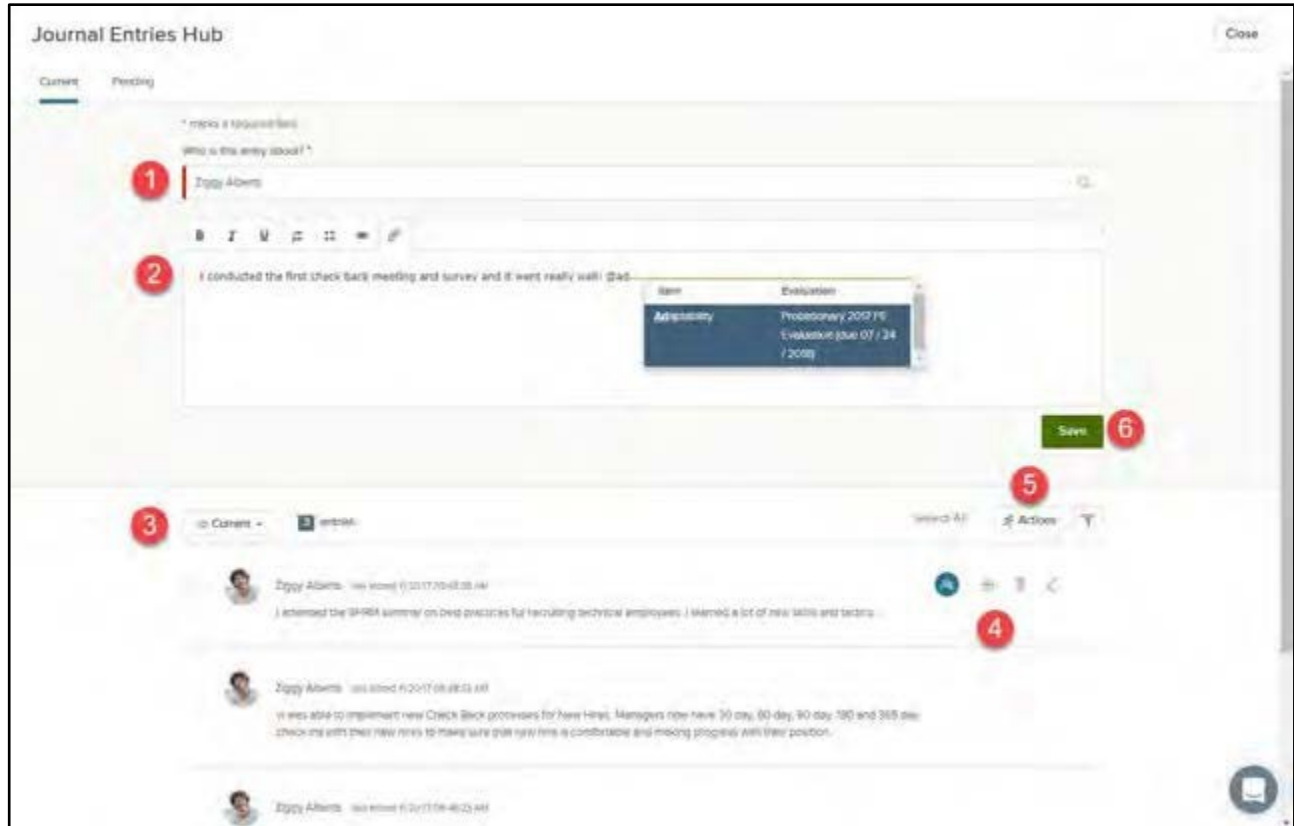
Journal Entries Hub

Close

Current Pending

* marks a required field

Who is this entry about? *

1

Ziggy Alberts

B I U

2

I conducted the first check back meeting and survey and it went really well! @ad

| Item | Evaluation |
|---|---|
| Adaptability | Probationary 2017 FE Evaluation (due 07 / 24 / 2018) |

Save 6

5

3 Current 3 entries Select All Actions

Ziggy Alberts last edited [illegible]

I attended the SHRM seminar on best practices for recruiting technical employees. I learned a lot of new skills and tactics...

4

Ziggy Alberts last edited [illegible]

I was able to implement new Check Back processes for New Hires. Managers now have 30 day, 60 day, 90 day, 180 and 365 day check ins with their new hires to make sure that new hire is comfortable and making progress with their position.

Ziggy Alberts last edited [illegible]